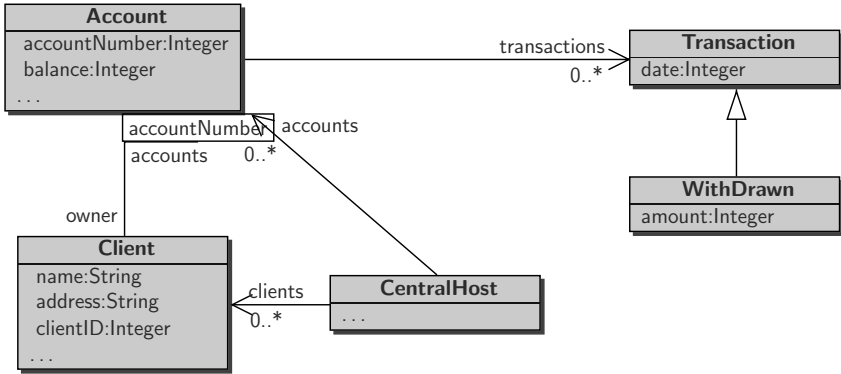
Account
accountNumber:Integer
balance:Integer
...

transactions
0..*

Transaction
date:Integer

accountNumber
accounts
accounts
0..*

WithDrawn
amount:Integer

owner

Client
name:String
address:String
clientID:Integer
...

clients
0..*

CentralHost
...